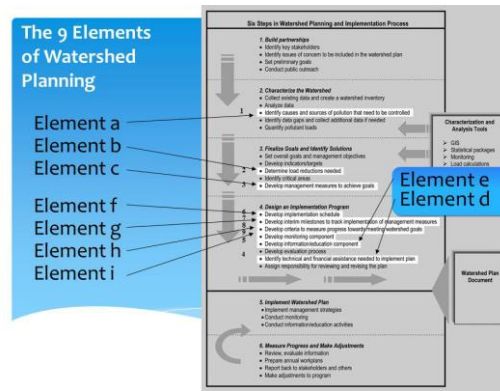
The 9 Elements of Watershed Planning

Element a
Element b
Element c
Element f
Element g
Element h
Element i

Six Steps in Watershed Planning and Implementation Process

1. Build partnerships
• Identify key stakeholders
• Identify issues of concern to be included in the watershed plan
• Set preliminary goals
• Conduct public outreach

2. Characterize the Watershed
• Collect existing data and create a watershed inventory
• Analyze data
1 • Identify causes and sources of pollution that need to be controlled
• Identify data gaps and collect additional data if needed
• Quantify pollutant loads

3. Finalize Goals and Identify Solutions
• Set overall goals and management objectives
• Develop indicators/targets
2 • Determine load reductions needed
• Identify critical areas
3 • Develop management measures to achieve goals

4. Design an Implementation Program
6 • Develop implementation schedule
7 • Develop interim milestones to track implementation of management measures
8 • Develop criteria to measure progress toward meeting watershed goals
9 • Develop monitoring component
5 • Develop information/education component
• Develop evaluation process
4 • Identify technical and financial assistance needed to implement plan
• Assign responsibility for reviewing and revising the plan

Element e
Element d

Characterization and Analysis Tools
➢ GIS
➢ Statistical packages
➢ Monitoring
➢ Load calculations

Watershed Plan Document

5. Implement Watershed Plan
• Implement management strategies
• Conduct monitoring
• Conduct information/education activities

6. Measure Progress and Make Adjustments
• Review, evaluate information
• Prepare annual workplans
• Report back to stakeholders and others
• Make adjustments to program